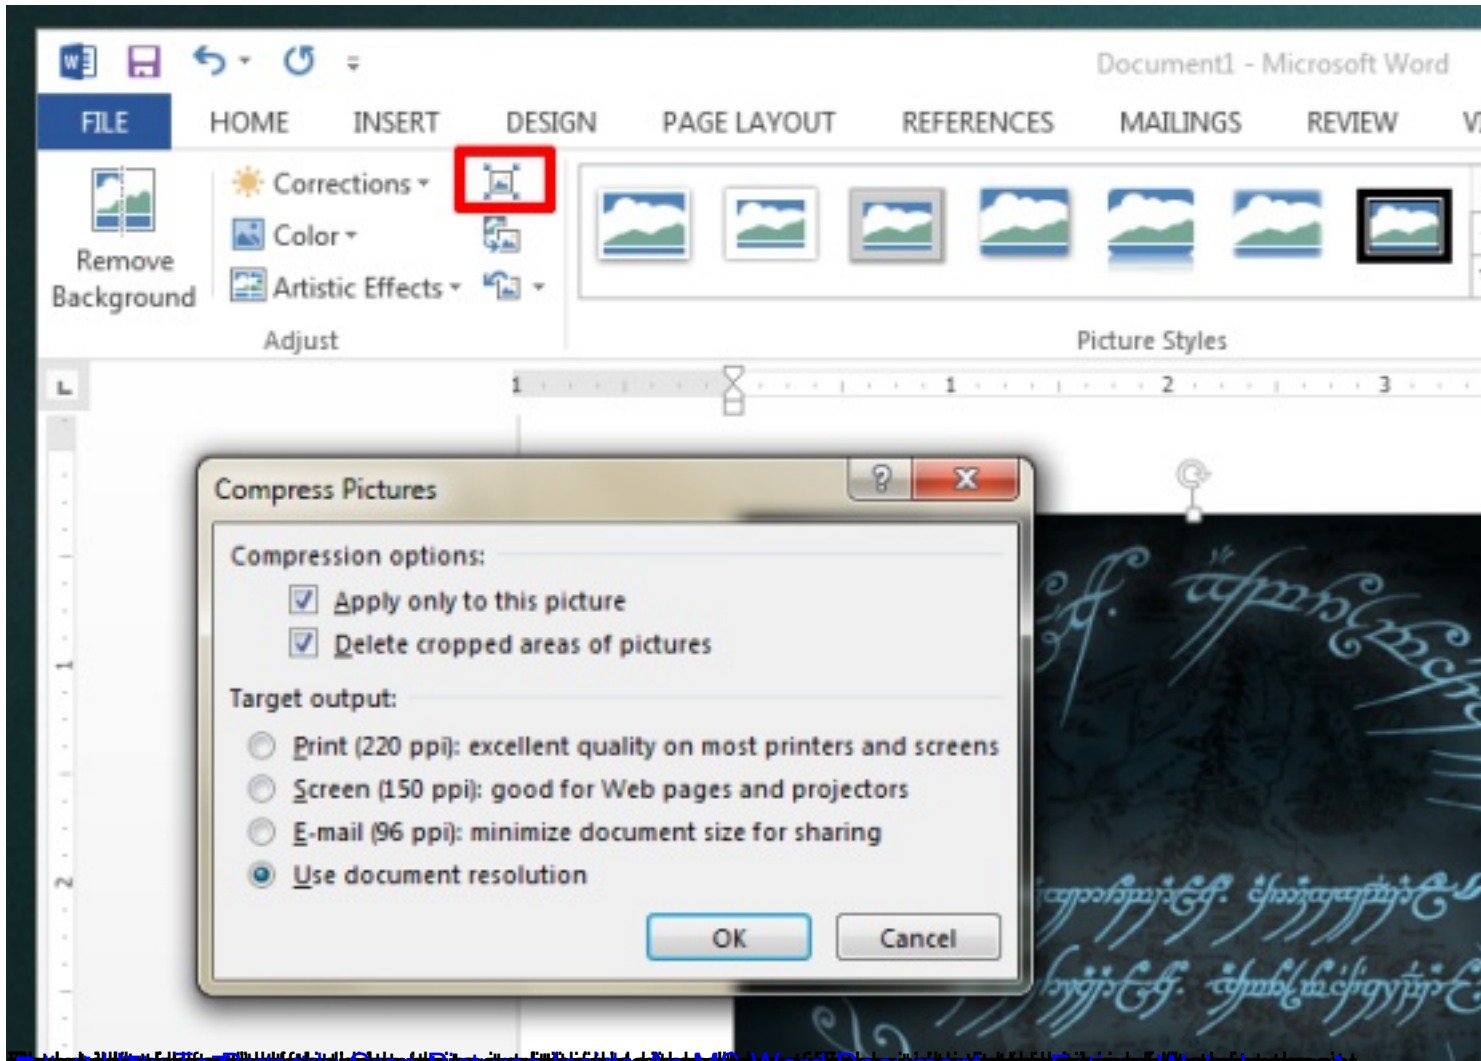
Document1 - Microsoft Word

FILE HOME INSERT DESIGN PAGE LAYOUT REFERENCES MAILINGS REVIEW V

Remove Background

Corrections
Color
Artistic Effects

Adjust

Picture Styles

1 1 2 3

Compress Pictures

?
X

Compression options:

Apply only to this picture

Delete cropped areas of pictures

Target output:

Print (220 ppi): excellent quality on most printers and screens

Screen (150 ppi): good for Web pages and projectors

E-mail (96 ppi): minimize document size for sharing

Use document resolution

OK
Cancel

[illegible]